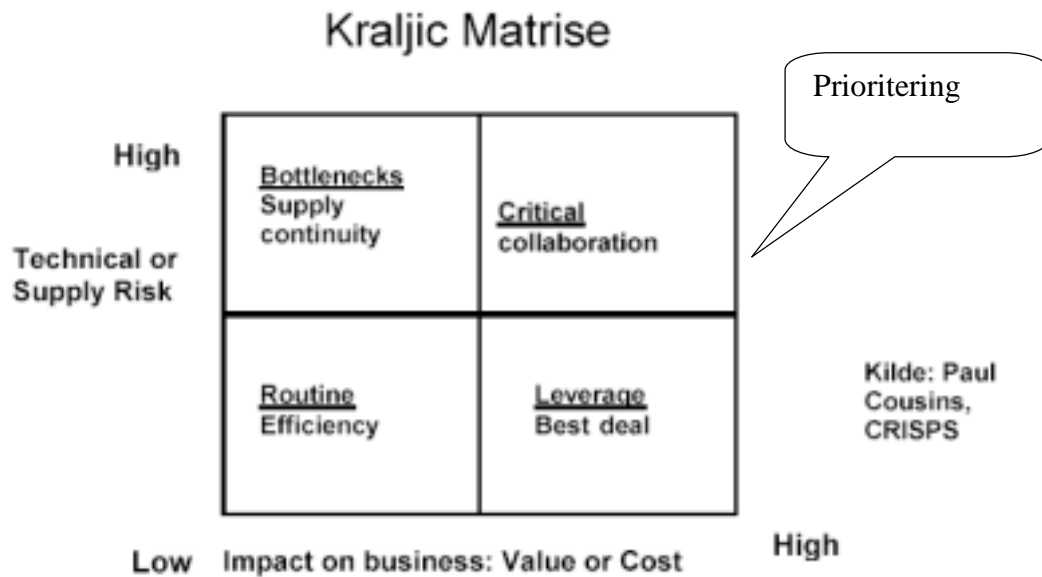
Kraljic Matrise

Prioritering

High

Technical or Supply Risk

| Bottlenecks<br>Supply continuity | Critical<br>collaboration |
|---|---|
| Routine<br>Efficiency | Leverage<br>Best deal |

Kilde: Paul Cousins, CRISPS

Low Impact on business: Value or Cost

High